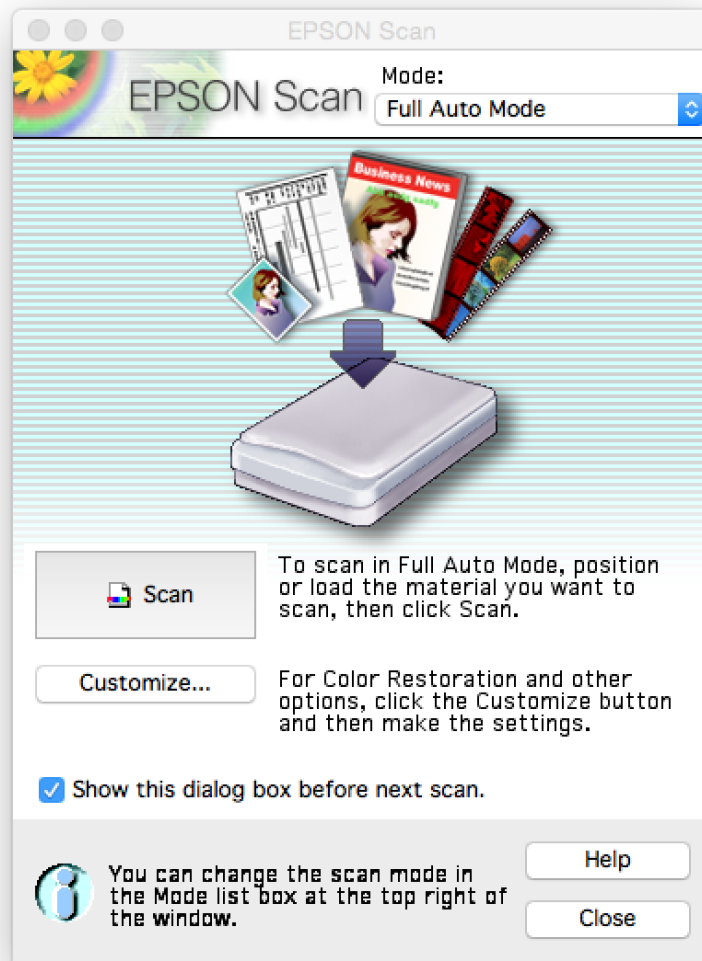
EPSON Scan

EPSON Scan

Mode:

Full Auto Mode

Business News

Scan

To scan in Full Auto Mode, position or load the material you want to scan, then click Scan.

Customize...

For Color Restoration and other options, click the Customize button and then make the settings.

Show this dialog box before next scan.

You can change the scan mode in the Mode list box at the top right of the window.

Help

Close